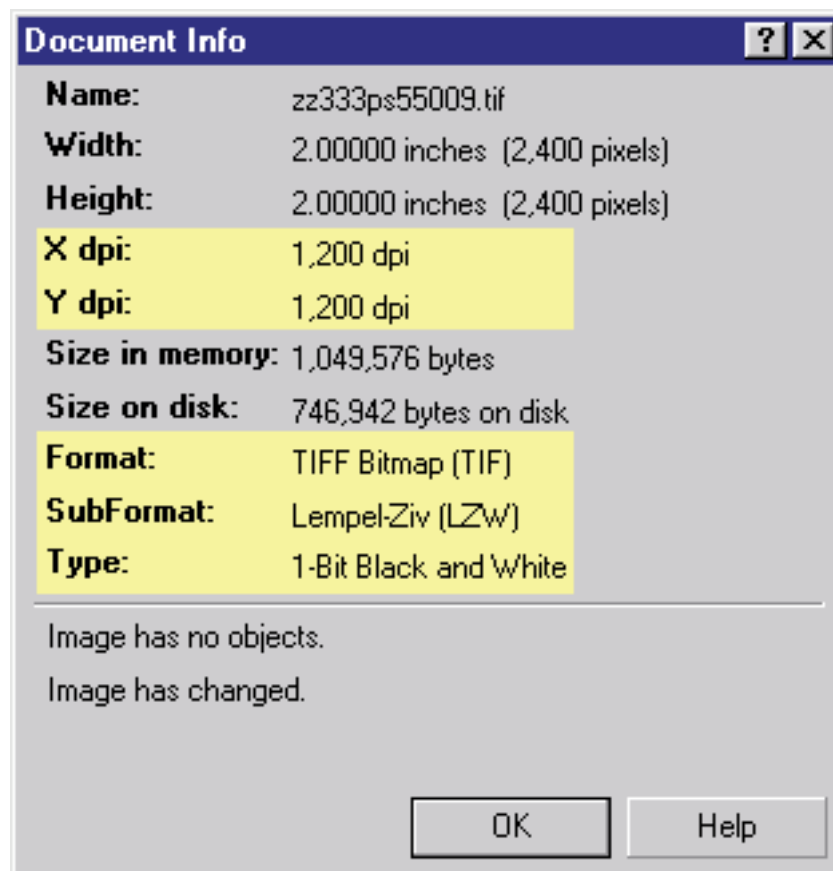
Document Info ? X

| | |
|---|---|
| Name: | zz333ps55009.tif |
| Width: | 2.00000 inches (2,400 pixels) |
| Height: | 2.00000 inches (2,400 pixels) |
| X dpi: | 1,200 dpi |
| Y dpi: | 1,200 dpi |
| Size in memory: | 1,049,576 bytes |
| Size on disk: | 746,942 bytes on disk |
| Format: | TIFF Bitmap (TIF) |
| SubFormat: | Lempel-Ziv (LZW) |
| Type: | 1-Bit Black and White |

Image has no objects.

Image has changed.

OK Help